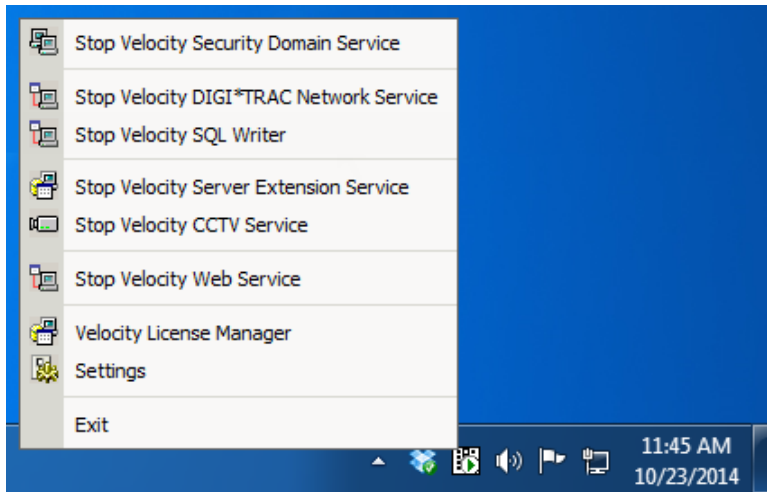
Stop Velocity Security Domain Service

Stop Velocity DIGI*TRAC Network Service
Stop Velocity SQL Writer

Stop Velocity Server Extension Service
Stop Velocity CCTV Service

Stop Velocity Web Service

Velocity License Manager
Settings

Exit

11:45 AM
10/23/2014